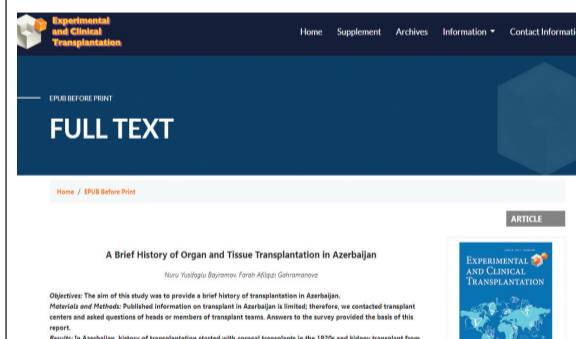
Experimental and Clinical Transplantation

Home Supplement Archives Information ▾ Contact Informati

EPUB BEFORE PRINT

FULL TEXT

Home / EPUB Before Print

ARTICLE

A Brief History of Organ and Tissue Transplantation in Azerbaijan

Nuru Yusifoglu Bayramov, Farah Afiqqzi Gahramanova

Objectives: The aim of this study was to provide a brief history of transplantation in Azerbaijan.
Materials and Methods: Published information on transplant in Azerbaijan is limited; therefore, we contacted transplant centers and asked questions of heads or members of transplant teams. Answers to the survey provided the basis of this report.
Results: In Azerbaijan, history of transplantation started with corneal transplants in the 1920s and kidney transplant from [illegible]

EXPERIMENTAL AND CLINICAL TRANSPLANTATION